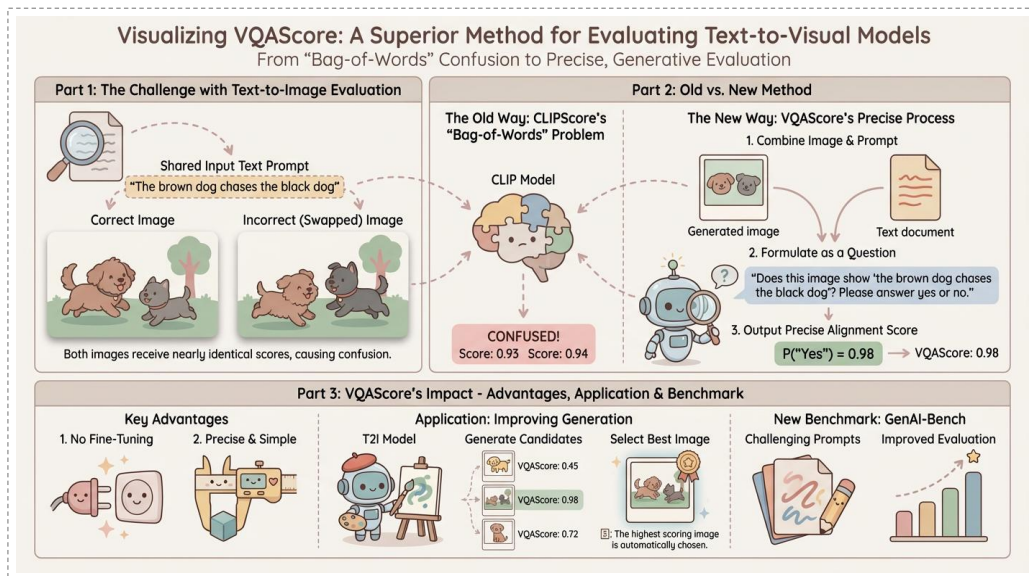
Visualizing VQAScore: A Superior Method for Evaluating Text-to-Visual Models
From "Bag-of-Words" Confusion to Precise, Generative Evaluation

Part 1: The Challenge with Text-to-Image Evaluation

Shared Input Text Prompt
"The brown dog chases the black dog"

Correct Image

Incorrect (Swapped) Image

Both images receive nearly identical scores, causing confusion.

Part 2: Old vs. New Method

The Old Way: CLIPScore's "Bag-of-Words" Problem

CLIP Model

CONFUSED!
Score: 0.93 Score: 0.94

The New Way: VQAScore's Precise Process

1. Combine Image & Prompt

Generated image

Text document

2. Formulate as a Question

"Does this image show 'the brown dog chases the black dog'? Please answer yes or no."

3. Output Precise Alignment Score

P("Yes") = 0.98 → VQAScore: 0.98

Part 3: VQAScore's Impact - Advantages, Application & Benchmark

Key Advantages
1. No Fine-Tuning
2. Precise & Simple

Application: Improving Generation
T2I Model
Generate Candidates
VQAScore: 0.45
VQAScore: 0.98
VQAScore: 0.72
Select Best Image
The highest scoring image is automatically chosen.

New Benchmark: GenAI-Bench
Challenging Prompts
Improved Evaluation